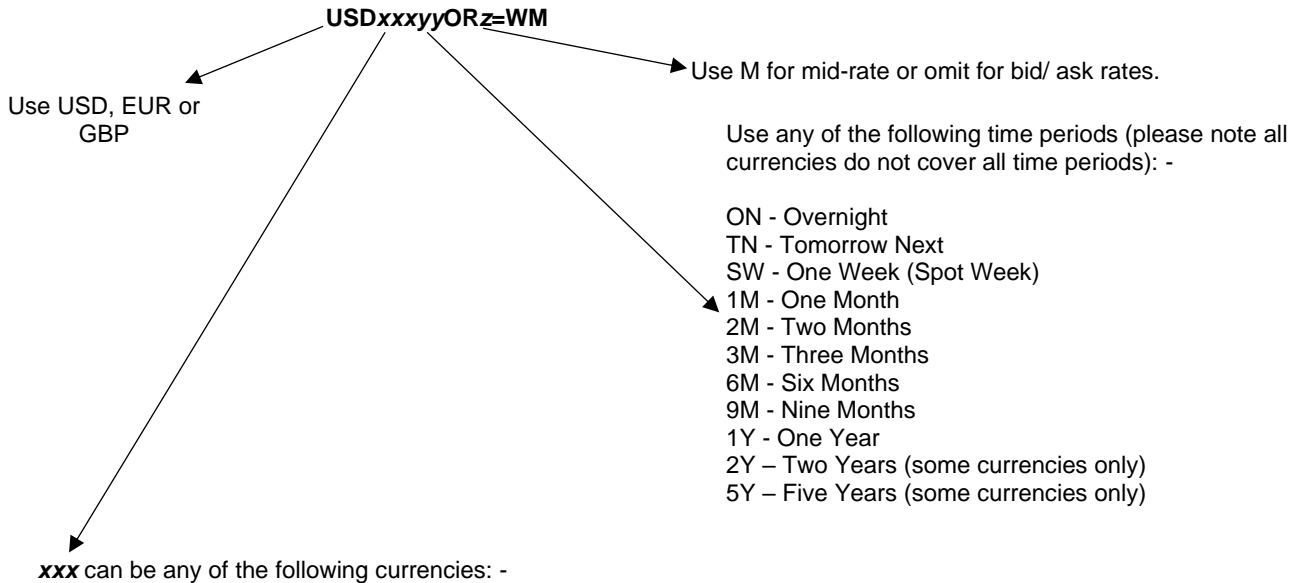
USD*xxxyy*OR*z*=WM

Use USD, EUR or GBP

Use M for mid-rate or omit for bid/ ask rates.

Use any of the following time periods (please note all currencies do not cover all time periods): -

ON - Overnight
TN - Tomorrow Next
SW - One Week (Spot Week)
1M - One Month
2M - Two Months
3M - Three Months
6M - Six Months
9M - Nine Months
1Y - One Year
2Y – Two Years (some currencies only)
5Y – Five Years (some currencies only)

***xxx*** can be any of the following currencies: -